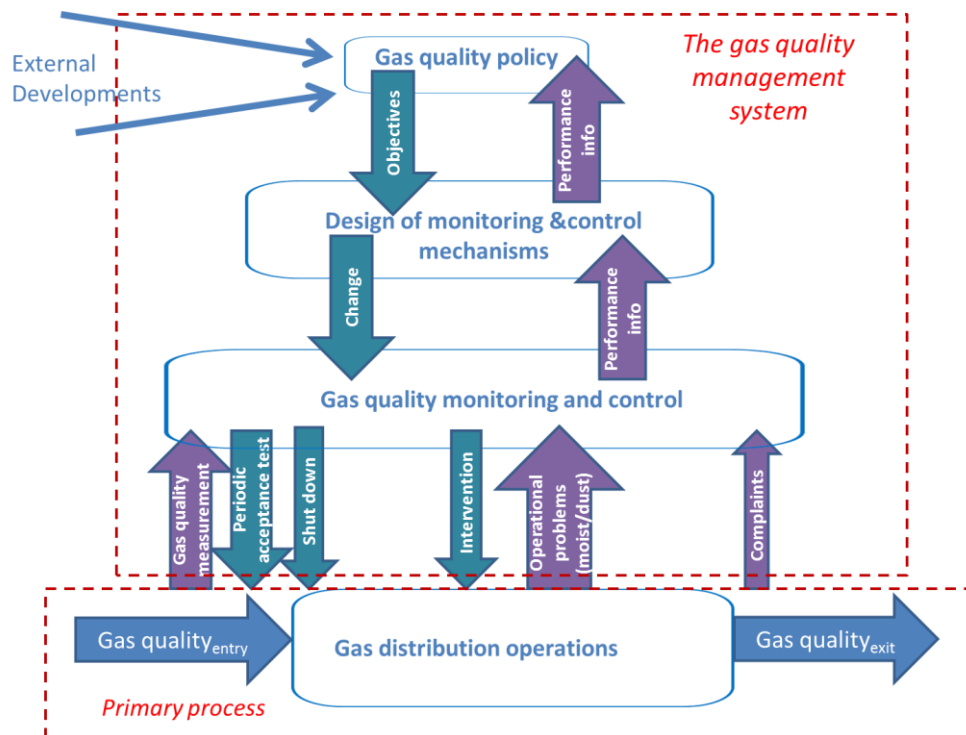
External Developments

Gas quality policy

The gas quality management system

Objectives

Performance info

Design of monitoring &control mechanisms

Change

Performance info

Gas quality monitoring and control

Gas quality measurement

Periodic acceptance test

Shut down

Intervention

Operational problems (moist/dust)

Complaints

Gas quality$_{entry}$

Gas distribution operations

Gas quality$_{exit}$

Primary process